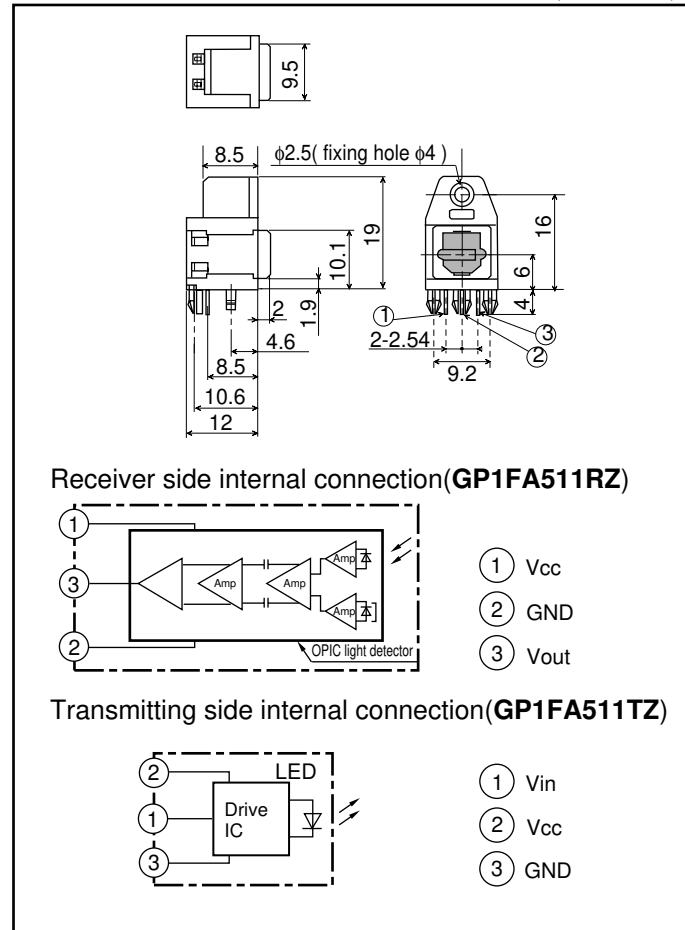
9.5

8.5

$\phi$2.5( fixing hole $\phi$4 )

19

10.1

1.9

2

4.6

8.5

10.6

12

16

6

4

①

③

②

2-2.54

9.2

Receiver side internal connection(**GP1FA511RZ**)

①

③

②

Amp

Amp

Amp

Amp

OPIC light detector

① Vcc

② GND

③ Vout

Transmitting side internal connection(**GP1FA511TZ**)

②

①

③

LED

Drive IC

① Vin

② Vcc

③ GND